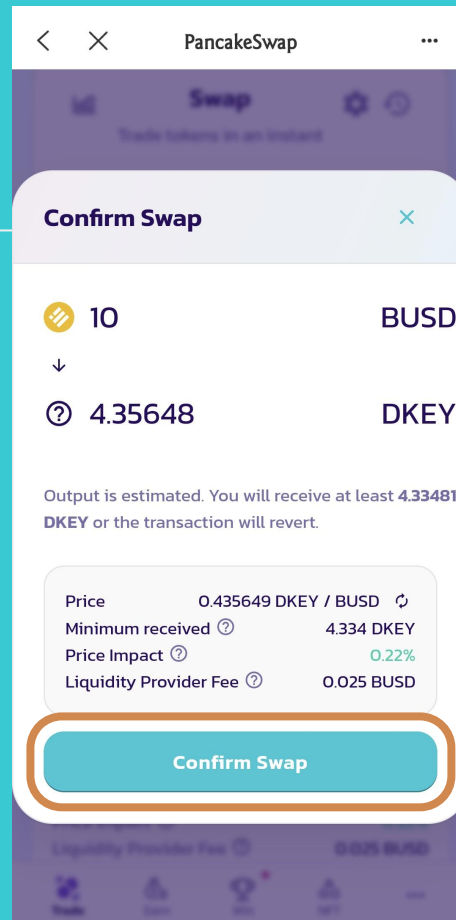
PancakeSwap

Swap
Trade tokens in an instant

Confirm Swap

10 BUSD

4.35648 DKEY

Output is estimated. You will receive at least 4.33481 DKEY or the transaction will revert.

Price 0.435649 DKEY / BUSD
Minimum received 4.334 DKEY
Price Impact 0.22%
Liquidity Provider Fee 0.025 BUSD

Confirm Swap

Liquidity Provider Fee 0.025 BUSD

Trade